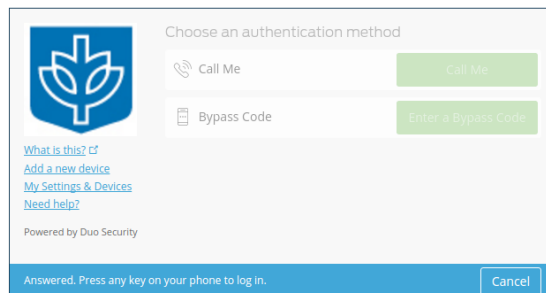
Choose an authentication method

Call Me
Call Me

Bypass Code
Enter a Bypass Code

What is this?
Add a new device
My Settings & Devices
Need help?

Powered by Duo Security

Answered. Press any key on your phone to log in.
Cancel